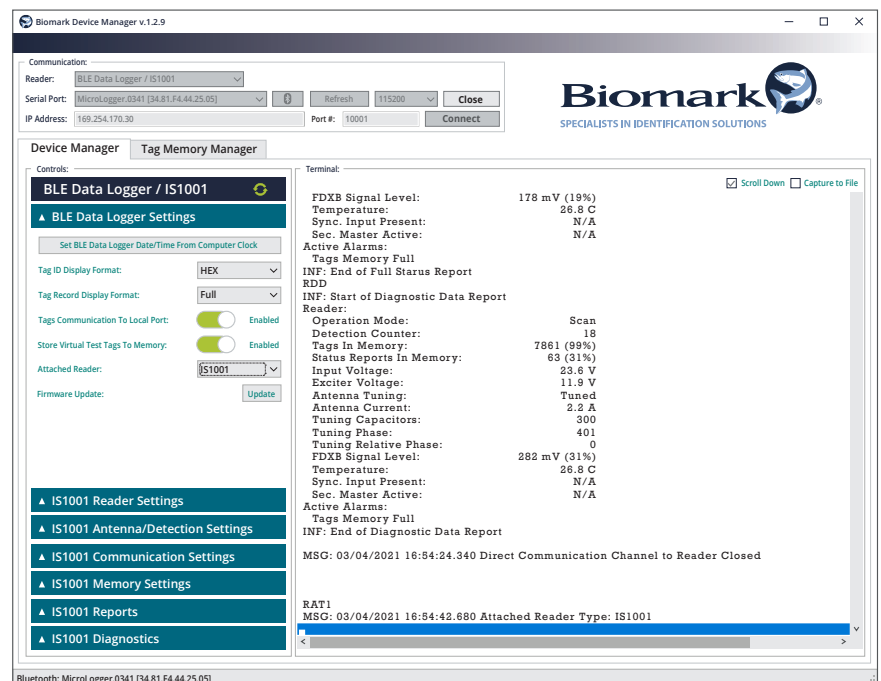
Biomark Device Manager v.1.2.9

Communication:
Reader: BLE Data Logger / IS1001
Serial Port: MicroLogger.0341 [34.81.F4.44.25.05] Refresh 115200 Close
IP Address: 169.254.170.30 Port #: 10001 Connect

Biomark®
SPECIALISTS IN IDENTIFICATION SOLUTIONS

Device Manager | Tag Memory Manager

Controls:
BLE Data Logger / IS1001
▲ BLE Data Logger Settings
Set BLE Data Logger Date/Time From Computer Clock
Tag ID Display Format: HEX
Tag Record Display Format: Full
Tags Communication To Local Port: Enabled
Store Virtual Test Tags To Memory: Enabled
Attached Reader: IS1001
Firmware Update: Update

▲ IS1001 Reader Settings
▲ IS1001 Antenna/Detection Settings
▲ IS1001 Communication Settings
▲ IS1001 Memory Settings
▲ IS1001 Reports
▲ IS1001 Diagnostics

Terminal:
Scroll Down Capture to File
FDXB Signal Level: 178 mV (19%)
Temperature: 26.8 C
Sync. Input Present: N/A
Sec. Master Active: N/A
Active Alarms:
Tags Memory Full
INF: End of Full Starus Report
RDD
INF: Start of Diagnostic Data Report
Reader:
Operation Mode: Scan
Detection Counter: 18
Tags In Memory: 7861 (99%)
Status Reports In Memory: 63 (31%)
Input Voltage: 23.6 V
Exciter Voltage: 11.9 V
Antenna Tuning: Tuned
Antenna Current: 2.2 A
Tuning Capacitors: 300
Tuning Phase: 401
Tuning Relative Phase: 0
FDXB Signal Level: 282 mV (31%)
Temperature: 26.8 C
Sync. Input Present: N/A
Sec. Master Active: N/A
Active Alarms:
Tags Memory Full
INF: End of Diagnostic Data Report

MSG: 03/04/2021 16:54:24.340 Direct Communication Channel to Reader Closed

RAT1
MSG: 03/04/2021 16:54:42.680 Attached Reader Type: IS1001

Bluetooth: MicroLogger.0341 [34.81.F4.44.25.05]